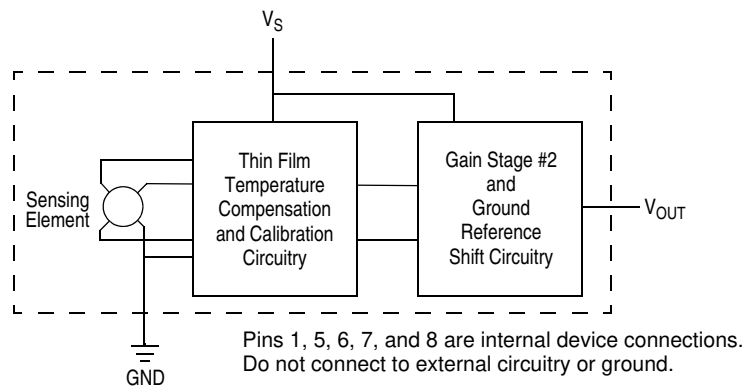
$V_S$

Sensing Element

Thin Film Temperature Compensation and Calibration Circuitry

Gain Stage #2 and Ground Reference Shift Circuitry

$V_{OUT}$

GND

Pins 1, 5, 6, 7, and 8 are internal device connections. Do not connect to external circuitry or ground.